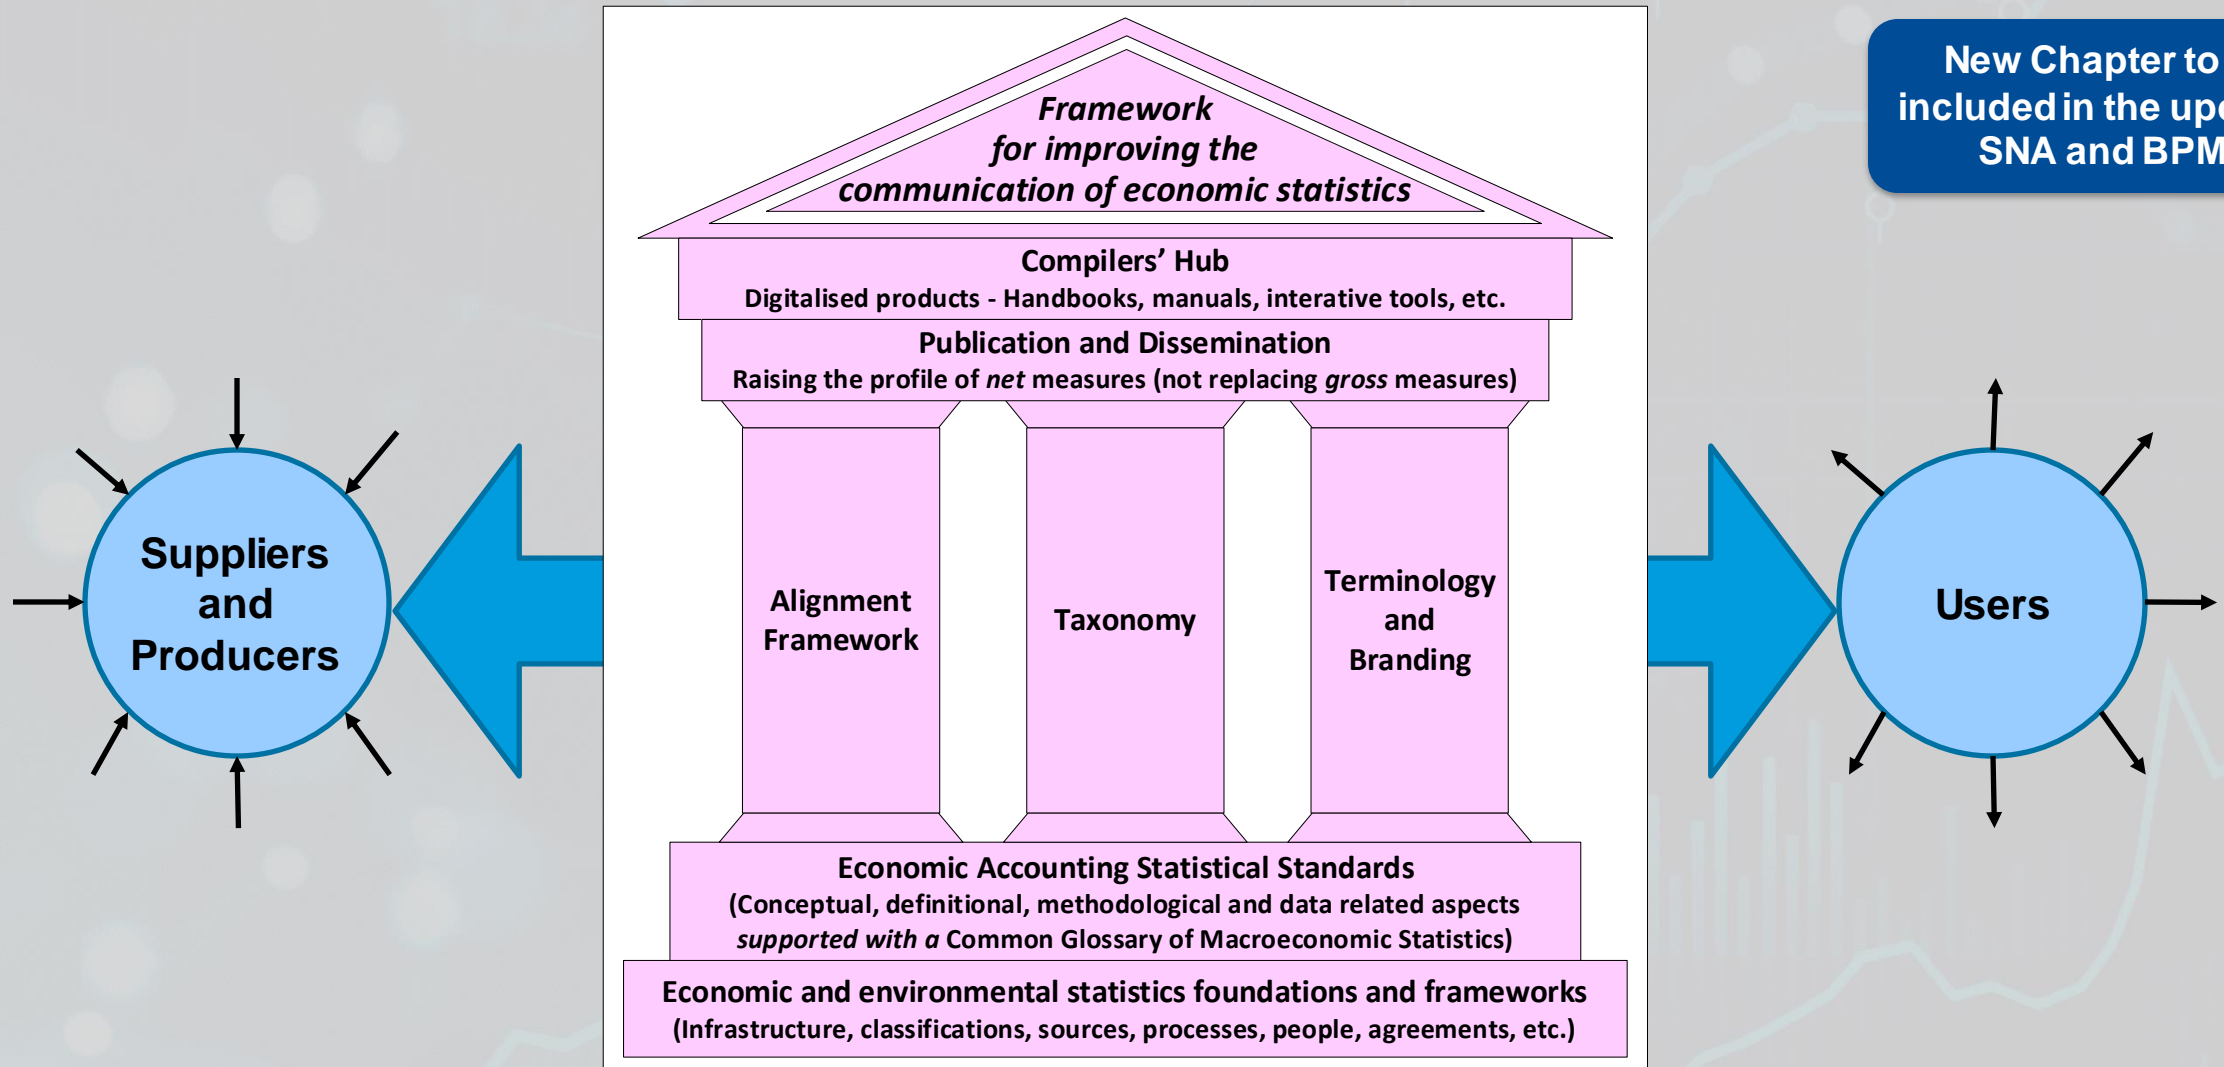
New Chapter to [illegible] included in the up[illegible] SNA and BPM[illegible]

Framework for improving the communication of economic statistics

Compilers' Hub
Digitalised products - Handbooks, manuals, interative tools, etc.

Publication and Dissemination
Raising the profile of *net* measures (not replacing *gross* measures)

Suppliers and Producers

Alignment Framework

Taxonomy

Terminology and Branding

Users

Economic Accounting Statistical Standards
(Conceptual, definitional, methodological and data related aspects *supported with a* Common Glossary of Macroeconomic Statistics)

Economic and environmental statistics foundations and frameworks
(Infrastructure, classifications, sources, processes, people, agreements, etc.)